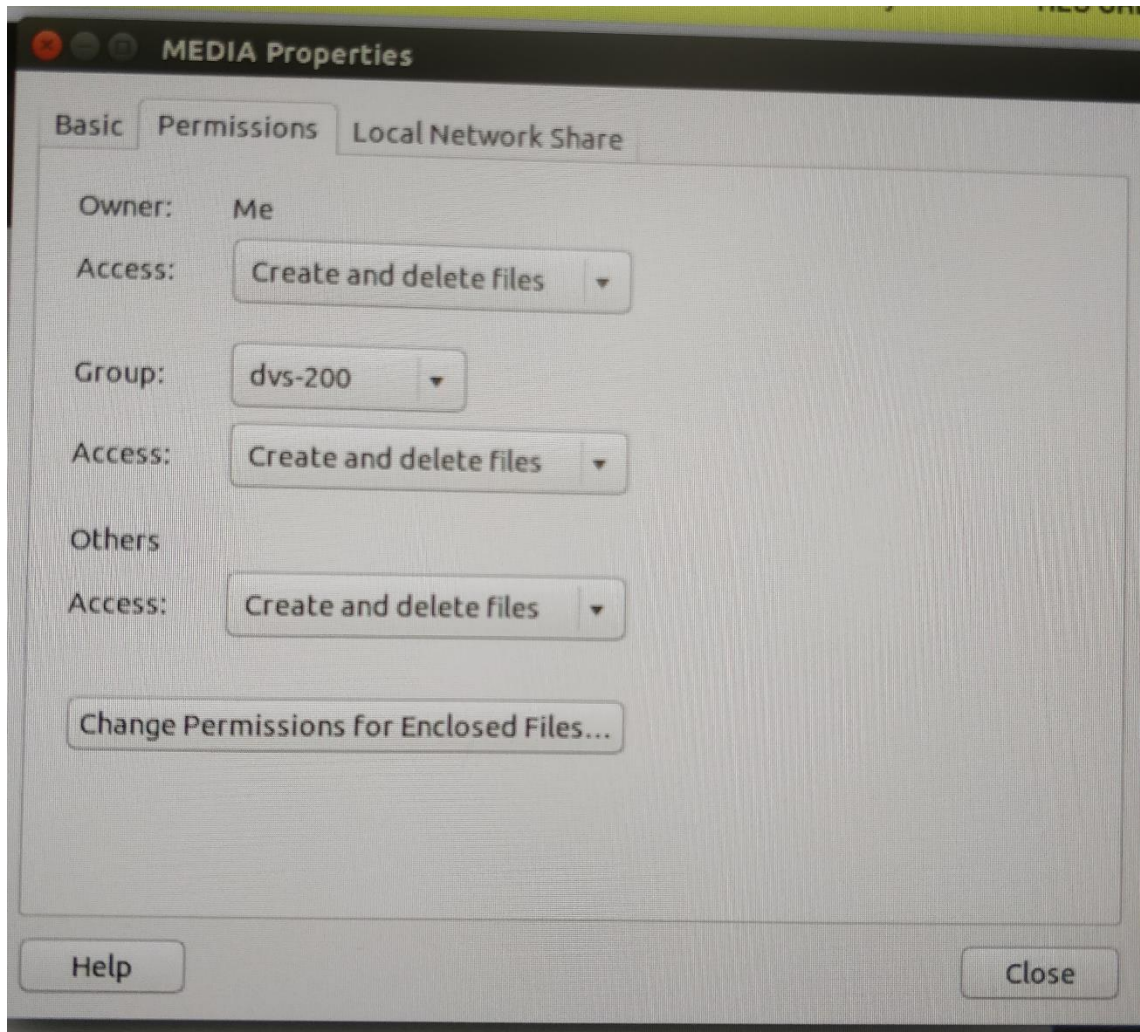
MEDIA Properties

Basic Permissions Local Network Share

Owner: Me

Access: Create and delete files

Group: dvs-200

Access: Create and delete files

Others

Access: Create and delete files

Change Permissions for Enclosed Files...

Help

Close